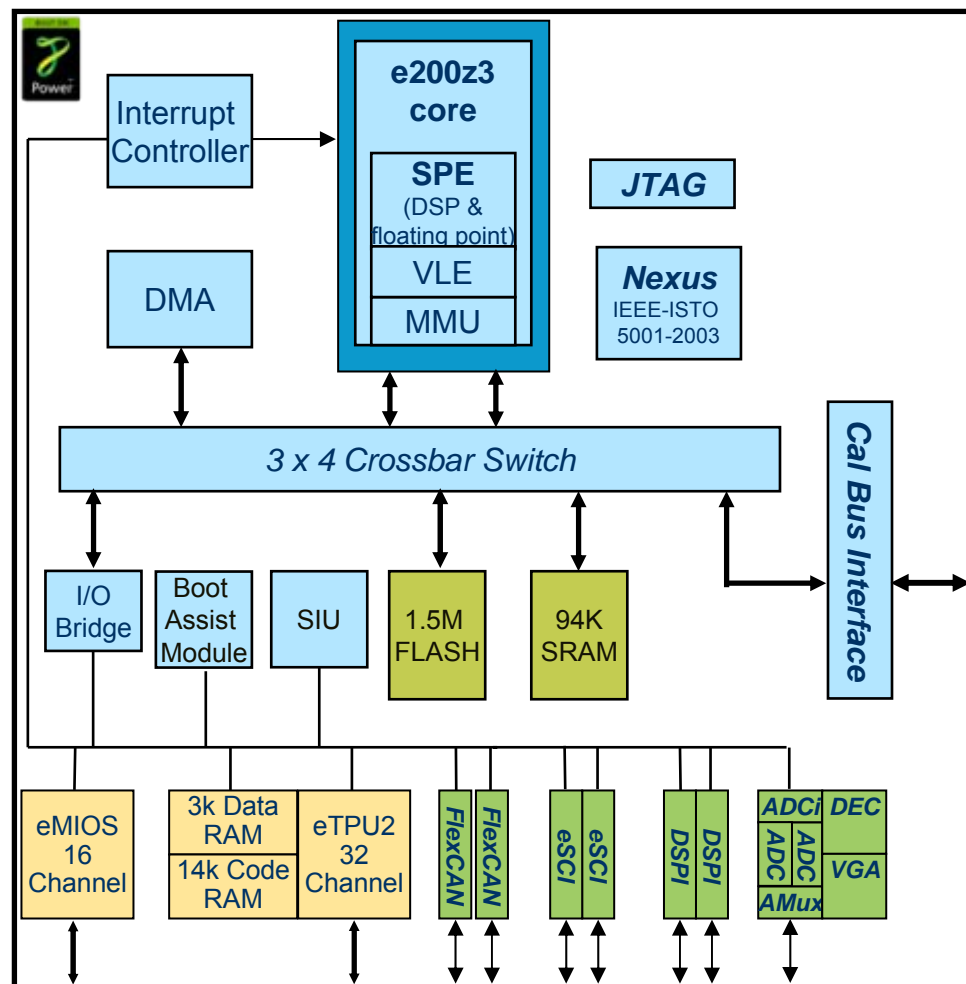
BUILT ON
Power

Interrupt Controller

e200z3 core

SPE
(DSP & floating point)

VLE

MMU

JTAG

Nexus
IEEE-ISTO 5001-2003

DMA

3 x 4 Crossbar Switch

Cal Bus Interface

I/O Bridge

Boot Assist Module

SIU

1.5M FLASH

94K SRAM

eMIOS 16 Channel

3k Data RAM

14k Code RAM

eTPU2 32 Channel

FlexCAN

FlexCAN

eSCI

eSCI

DSPI

DSPI

ADCi

DEC

ADC

ADC

VGA

AMux